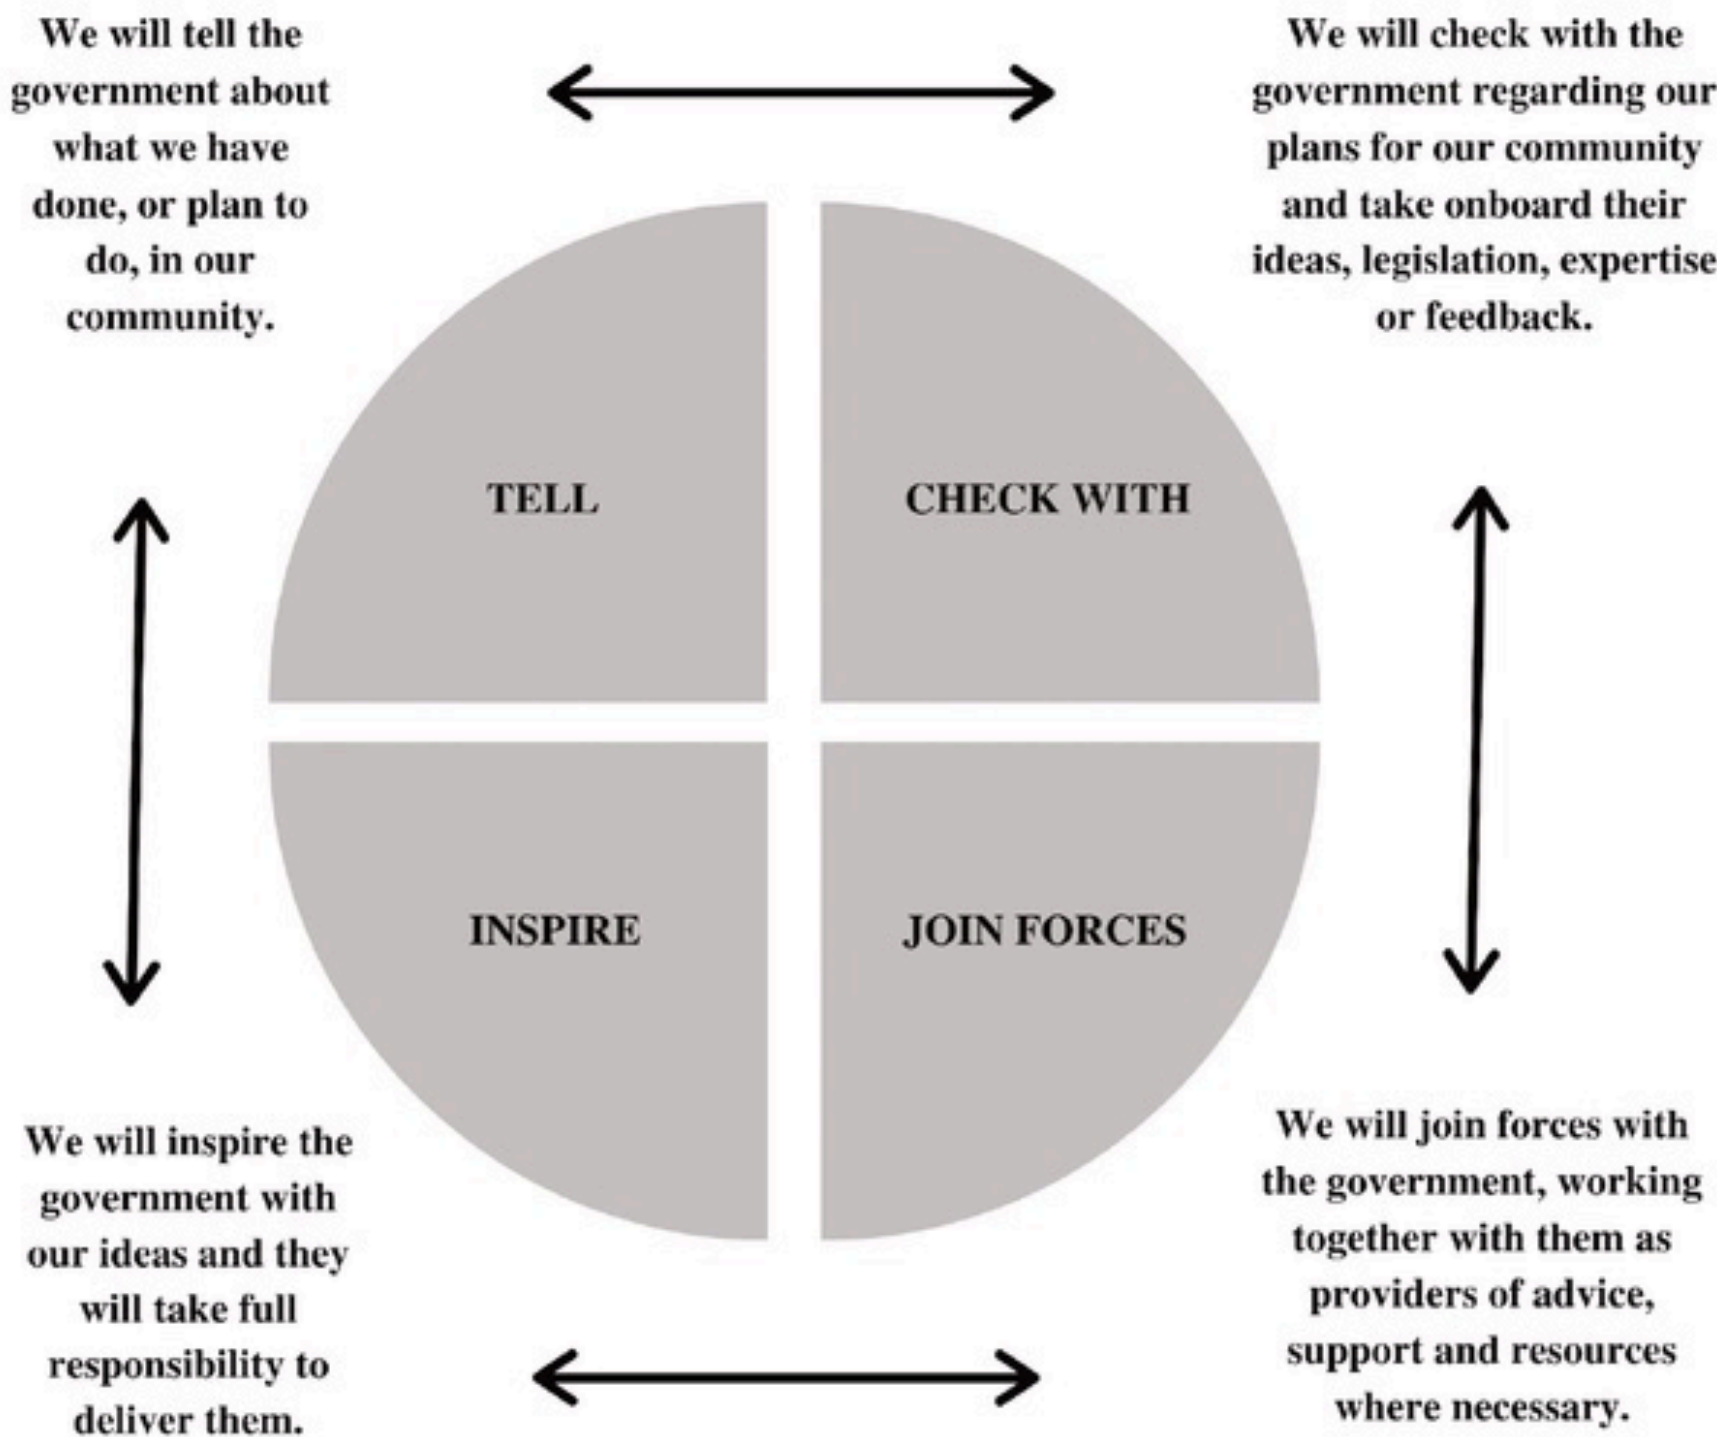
We will tell the government about what we have done, or plan to do, in our community.

We will check with the government regarding our plans for our community and take onboard their ideas, legislation, expertise or feedback.

TELL

CHECK WITH

INSPIRE

JOIN FORCES

We will inspire the government with our ideas and they will take full responsibility to deliver them.

We will join forces with the government, working together with them as providers of advice, support and resources where necessary.